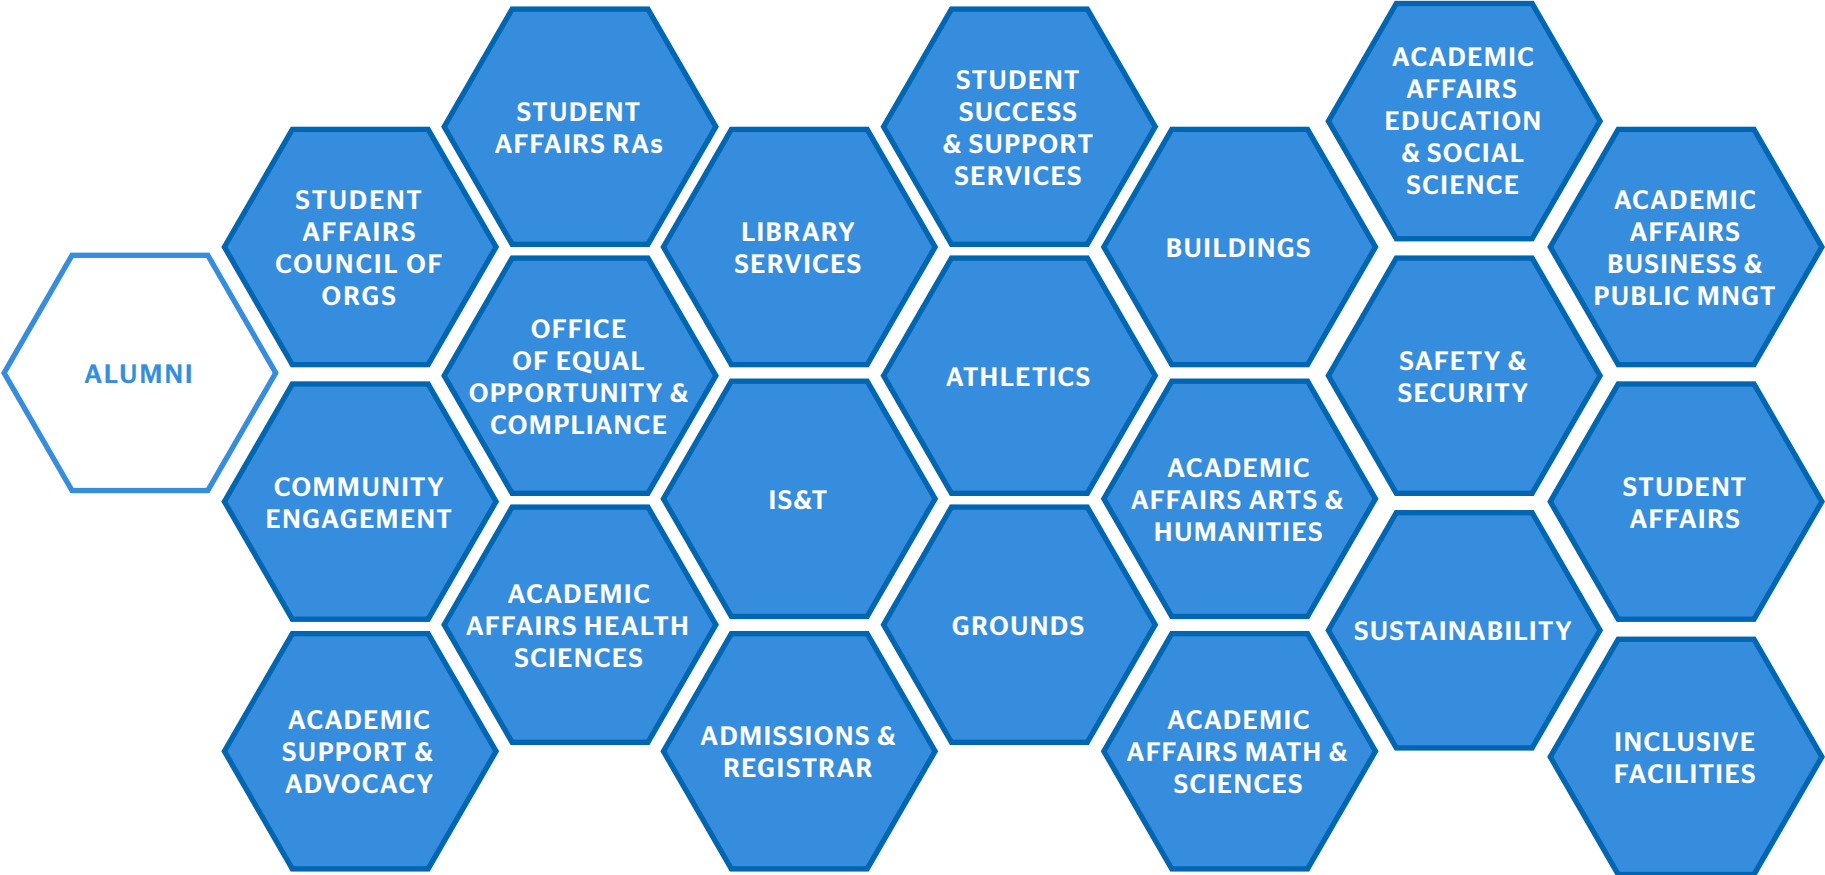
ALUMNI

STUDENT AFFAIRS COUNCIL OF ORGS

COMMUNITY ENGAGEMENT

ACADEMIC SUPPORT & ADVOCACY

STUDENT AFFAIRS RAs

OFFICE OF EQUAL OPPORTUNITY & COMPLIANCE

ACADEMIC AFFAIRS HEALTH SCIENCES

LIBRARY SERVICES

IS&T

ADMISSIONS & REGISTRAR

STUDENT SUCCESS & SUPPORT SERVICES

ATHLETICS

GROUNDS

BUILDINGS

ACADEMIC AFFAIRS ARTS & HUMANITIES

ACADEMIC AFFAIRS MATH & SCIENCES

ACADEMIC AFFAIRS EDUCATION & SOCIAL SCIENCE

SAFETY & SECURITY

SUSTAINABILITY

ACADEMIC AFFAIRS BUSINESS & PUBLIC MNGT

STUDENT AFFAIRS

INCLUSIVE FACILITIES